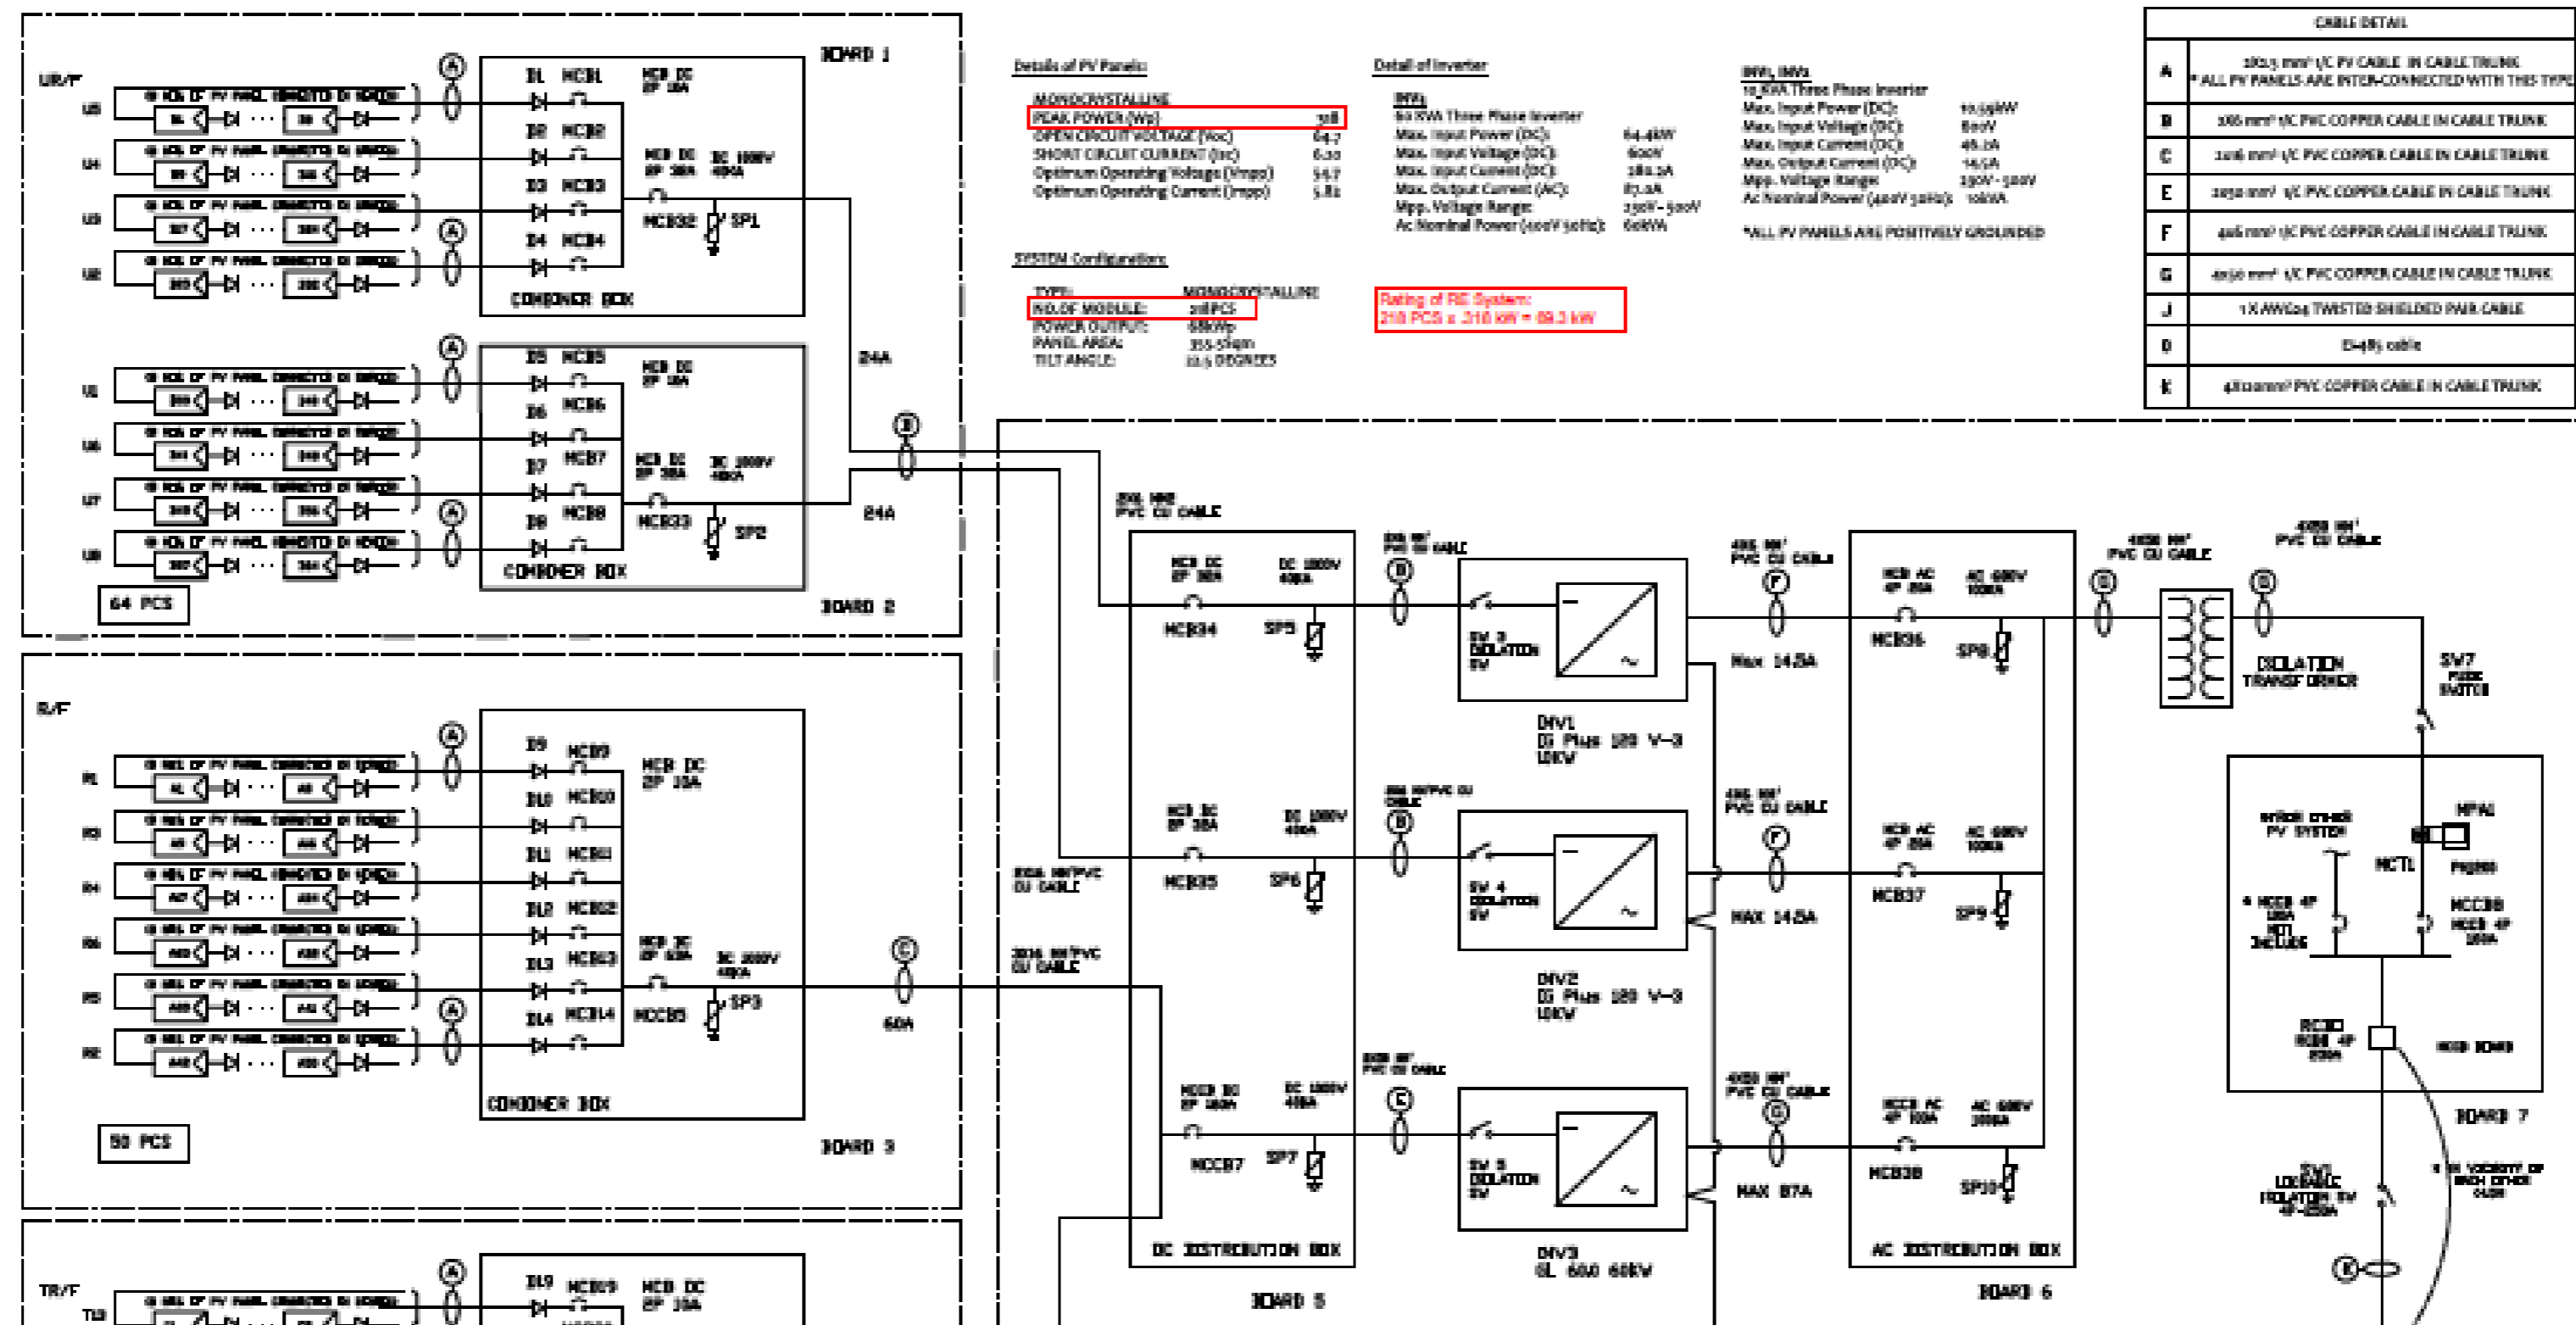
BOARD 1

UR/F

U5

U4

U3

U2

A

D1 MCB1

D2 MCB2

D3 MCB3

D4 MCB4

MCB DC 2P 16A

MCB DC 2P 32A

DC 1000V 40KA

MCB32

SP1

COMBINER BOX

A

D5 MCB5

D6 MCB6

D7 MCB7

D8 MCB8

MCB DC 2P 16A

MCB DC 2P 32A

DC 1000V 40KA

MCB33

SP2

COMBINER BOX

64 PCS

BOARD 2

24A

24A

B

R/F

R1

R3

R4

R6

R5

R2

D9 MCB9

D10 MCB10

D11 MCB11

D12 MCB12

D13 MCB13

D14 MCB14

MCB DC 2P 16A

MCB DC 2P 63A

DC 1000V 40KA

MCCB5

SP3

COMBINER BOX

50 PCS

BOARD 3

C

60A

TR/F

T10

D19 MCB19

MCB DC 2P 16A

Details of PV Panels:

MONOCRYSTALLINE

PEAK POWER (Wp) 318

OPEN CIRCUIT VOLTAGE (Voc) 64.7

SHORT CIRCUIT CURRENT (Isc) 6.20

Optimum Operating Voltage (Vmpp) 54.7

Optimum Operating Current (Impp) 5.82

SYSTEM Configuration:

TYPE: MONOCRYSTALLINE

NO. OF MODULE: 218PCS

POWER OUTPUT: 68kWp

PANEL AREA:

TILT ANGLE: 10.5 DEGREES

Detail of Inverter

INV3

60 KVA Three Phase Inverter

Max. Input Power (DC): 64.4kW

Max. Input Voltage (DC): 800V

Max. Input Current (DC): 180.2A

Max. Output Current (AC): 87.0A

Mpp. Voltage Range: 250V - 520V

Ac Nominal Power (400V 50Hz): 60kVA

Rating of RE System:
218 PCS x .318 kW = 69.3 kW

INV1, INV2

10 KVA Three Phase Inverter

Max. Input Power (DC): 10.59kW

Max. Input Voltage (DC): 800V

Max. Input Current (DC): 46.0A

Max. Output Current (DC): 14.5A

Mpp. Voltage Range: 250V - 520V

Ac Nominal Power (400V 50Hz): 10kVA

*ALL PV PANELS ARE POSITIVELY GROUNDED

CABLE DETAIL

| | |
|---|---|
| A | 2X2.5 mm² 1/C PV CABLE IN CABLE TRUNK * ALL PV PANELS ARE INTER-CONNECTED WITH THIS TYPE |
| B | 2X6 mm² 1/C PVC COPPER CABLE IN CABLE TRUNK |
| C | 2X16 mm² 1/C PVC COPPER CABLE IN CABLE TRUNK |
| E | 2X50 mm² 1/C PVC COPPER CABLE IN CABLE TRUNK |
| F | 4X6 mm² 1/C PVC COPPER CABLE IN CABLE TRUNK |
| G | 4X50 mm² 1/C PVC COPPER CABLE IN CABLE TRUNK |
| J | 1 X AWG24 TWISTED SHIELDED PAIR CABLE |
| D | Rs485 cable |
| K | 4X120mm² PVC COPPER CABLE IN CABLE TRUNK |

2X6 MM² PVC CU CABLE

MCB DC 2P 32A

DC 1000V 40KA

MCB34

SP5

2X6 MM² PVC CU CABLE

B

SW 3 ISOLATION SW

INV1
IG Plus 120 V-3
10KW

4X6 MM² PVC CU CABLE

F

Max 14.5A

MCB AC 4P 25A

AC 600V 100KA

MCB36

SP8

4X50 MM² PVC CU CABLE

G

4X50 MM² PVC CU CABLE

G

ISOLATION TRANSFORMER

SW7 FUSE SWITCH

2X6 MM²PVC CU CABLE

MCB DC 2P 32A

DC 1000V 40KA

MCB35

SP6

2X6A MM²PVC CU CABLE

B

SW 4 ISOLATION SW

INV2
IG Plus 120 V-3
10KW

4X6 MM² PVC CU CABLE

F

MAX 14.5A

MCB AC 4P 25A

AC 600V 100KA

MCB37

SP9

2X16 MM²PVC CU CABLE

MCCB DC 2P 160A

DC 1000V 40KA

MCCB7

SP7

2X16 MM² PVC CU CABLE

C

SW 5 ISOLATION SW

INV3
SL 60.0 60KW

4X50 MM² PVC CU CABLE

G

MAX 87A

MCCB AC 4P 100A

AC 600V 100KA

MCB38

SP10

DC DISTRIBUTION BOX

BOARD 5

AC DISTRIBUTION BOX

BOARD 6

HYBRID OTHER PV SYSTEM

MPAI

MCTL

PQ500

MCCB8 MCCB 4P 160A

4 MCCB 4P 160A NOT INCLUDED

RCBO RCBO 4P 250A

MCB BOARD

BOARD 7

SW1 LOCKABLE ISOLATION SW 4P-250A

* IN VICINITY OF EACH OTHER

K